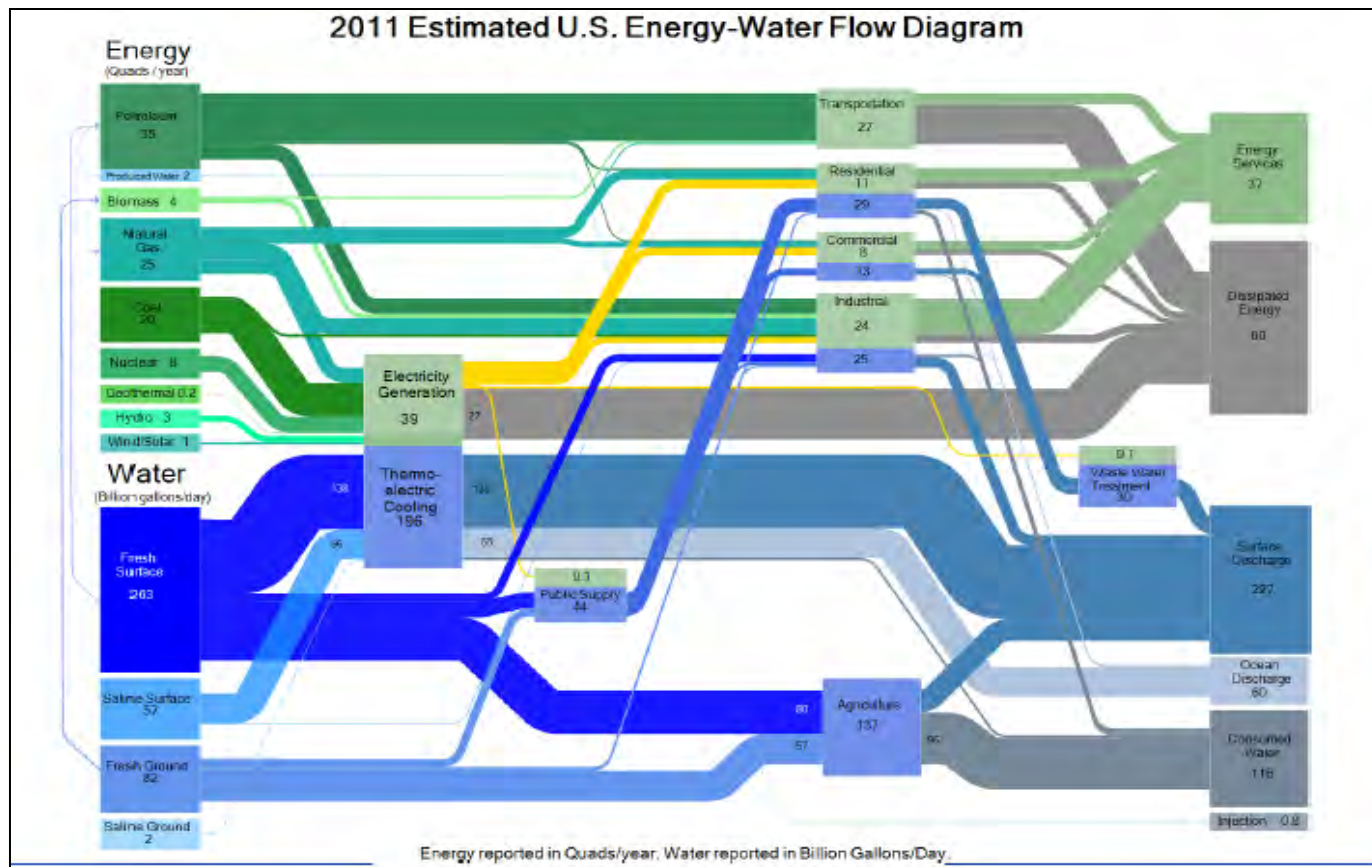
2011 Estimated U.S. Energy-Water Flow Diagram

Energy
(Quads / year)

Petroleum 35

Produced Water 2

Biomass 4

Natural Gas 25

Coal 20

Nuclear 8

Geothermal 0.2

Hydro 3

Wind/Solar 1

Electricity Generation 39

27

Water
(Billion gallons/day)

Fresh Surface 263

Saline Surface 57

Fresh Ground 82

Saline Ground 2

138

56

Thermo-electric Cooling 196

136

60

0.1

Public Supply 44

Transportation 27

Residential 11

29

Commercial 8

13

Industrial 24

25

Agriculture 137

80

57

96

0.1

Waste Water Treatment 30

Energy Services 37

Dissipated Energy 60

Surface Discharge 297

Ocean Discharge 60

Consumed Water 116

Injection 0.8

Energy reported in Quads/year, Water reported in Billion Gallons/Day.